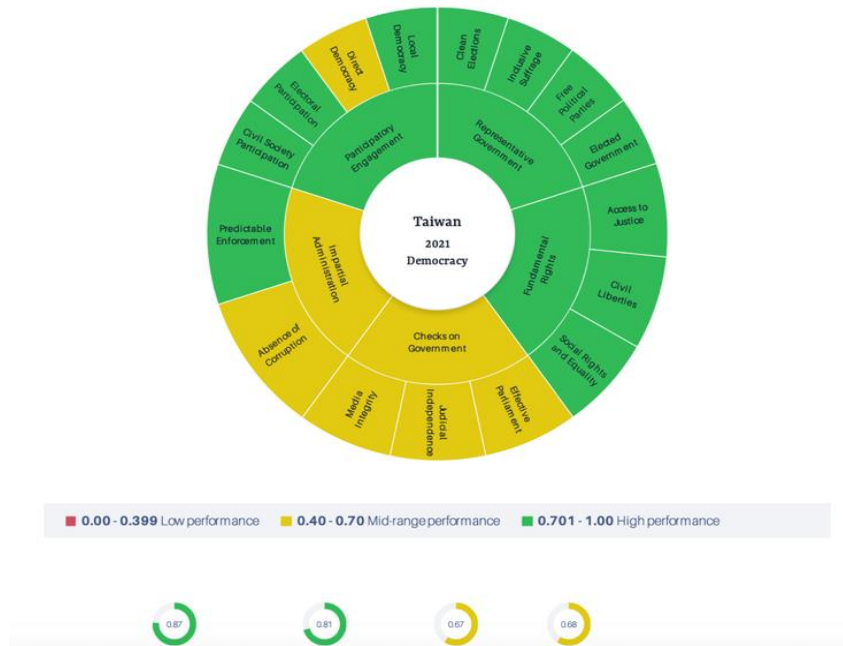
Taiwan
2021
Democracy

Representative Government
Clean Elections
Inclusive Suffrage
Free Political Parties
Elected Government

Fundamental Rights
Access to Justice
Civil Liberties
Social Rights and Equality

Checks on Government
Effective Parliament
Judicial Independence
Media Integrity

Impartial Administration
Absence of Corruption
Predictable Enforcement

Participatory Engagement
Civil Society Participation
Electoral Participation
Direct Democracy
Local Democracy

0.00 - 0.399 Low performance
0.40 - 0.70 Mid-range performance
0.701 - 1.00 High performance

0.87
0.81
0.67
0.68